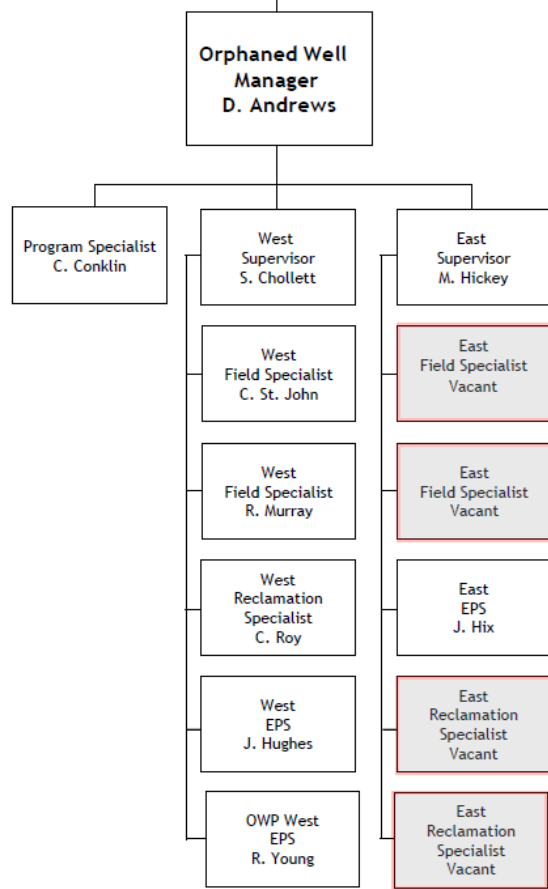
Orphaned Well Manager
D. Andrews

Program Specialist
C. Conklin

West Supervisor
S. Chollett

West Field Specialist
C. St. John

West Field Specialist
R. Murray

West Reclamation Specialist
C. Roy

West EPS
J. Hughes

OWP West EPS
R. Young

East Supervisor
M. Hickey

East Field Specialist
Vacant

East Field Specialist
Vacant

East EPS
J. Hix

East Reclamation Specialist
Vacant

East Reclamation Specialist
Vacant